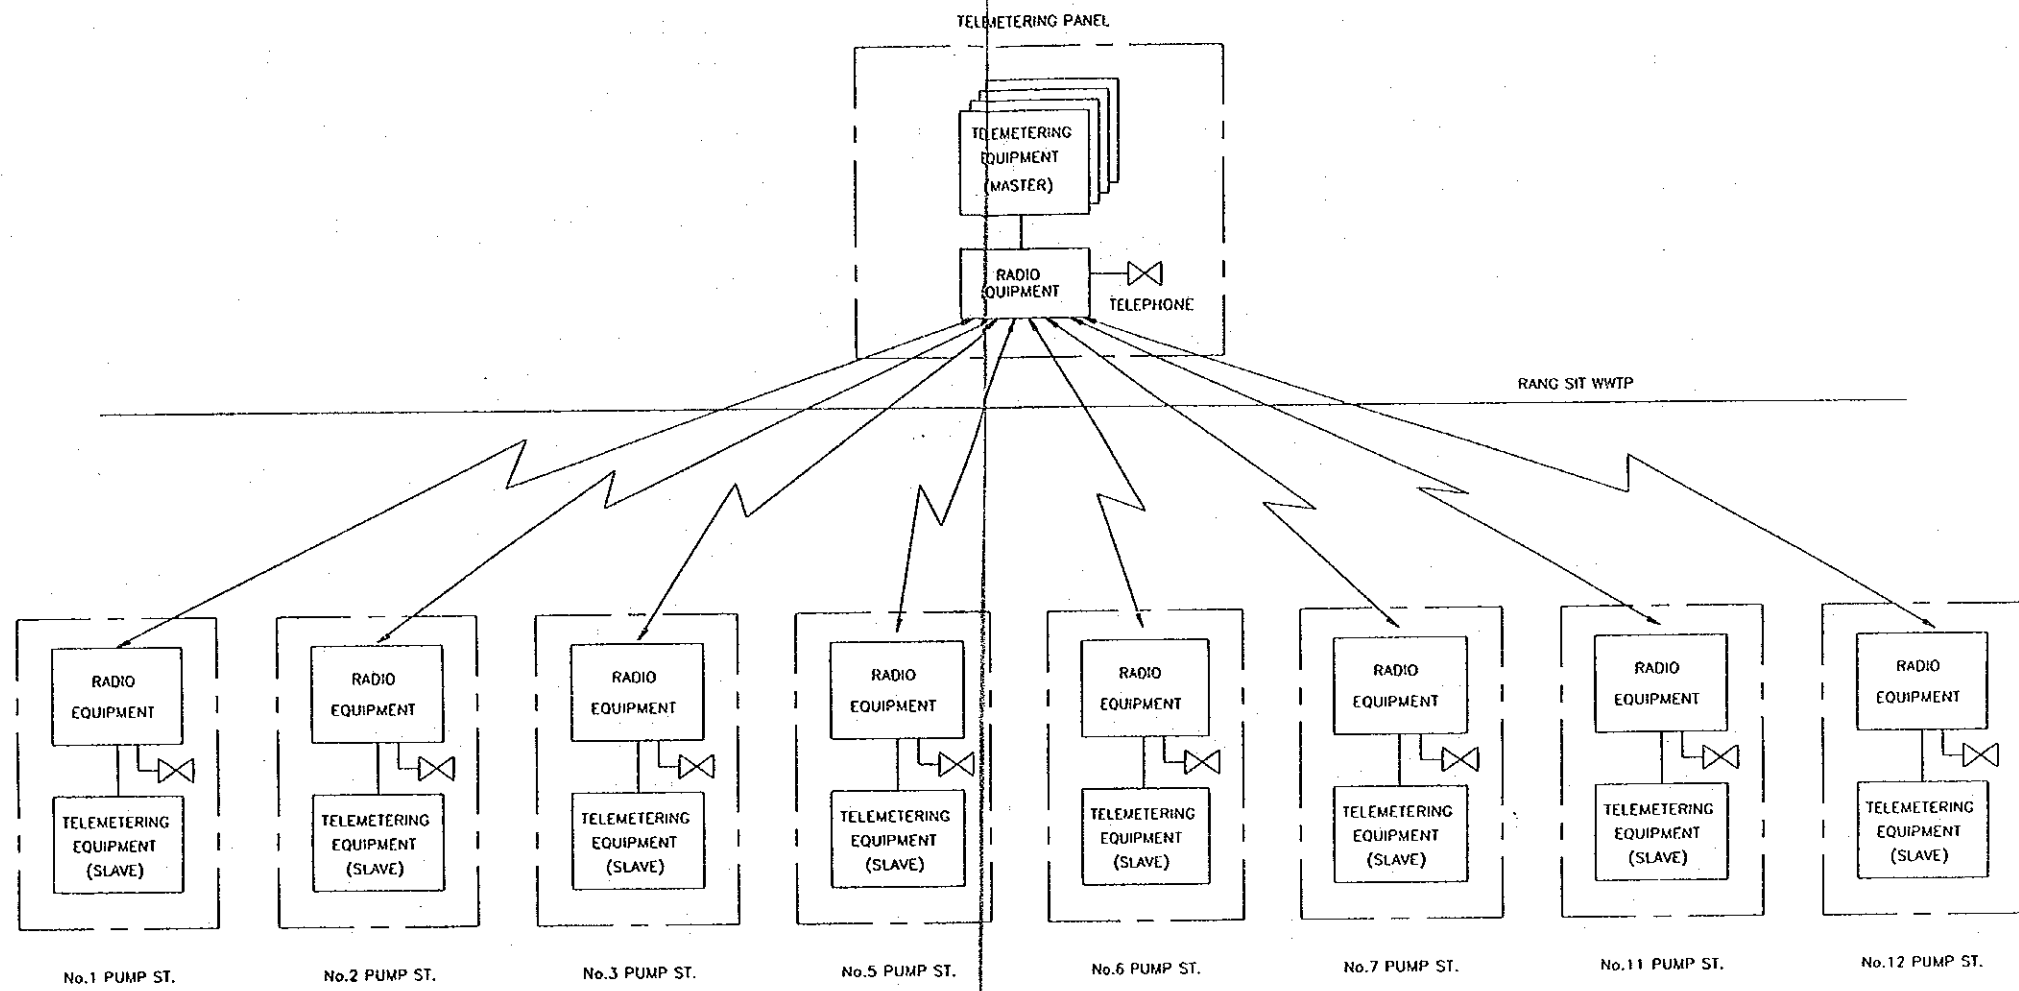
TELEMETERING PANEL

TELEMETERING EQUIPMENT (MASTER)

RADIO EQUIPMENT

TELEPHONE

RANG SIT WWTP

RADIO EQUIPMENT

TELEMETERING EQUIPMENT (SLAVE)

No.1 PUMP ST.

RADIO EQUIPMENT

TELEMETERING EQUIPMENT (SLAVE)

No.2 PUMP ST.

RADIO EQUIPMENT

TELEMETERING EQUIPMENT (SLAVE)

No.3 PUMP ST.

RADIO EQUIPMENT

TELEMETERING EQUIPMENT (SLAVE)

No.5 PUMP ST.

RADIO EQUIPMENT

TELEMETERING EQUIPMENT (SLAVE)

No.6 PUMP ST.

RADIO EQUIPMENT

TELEMETERING EQUIPMENT (SLAVE)

No.7 PUMP ST.

RADIO EQUIPMENT

TELEMETERING EQUIPMENT (SLAVE)

No.11 PUMP ST.

RADIO EQUIPMENT

TELEMETERING EQUIPMENT (SLAVE)

No.12 PUMP ST.